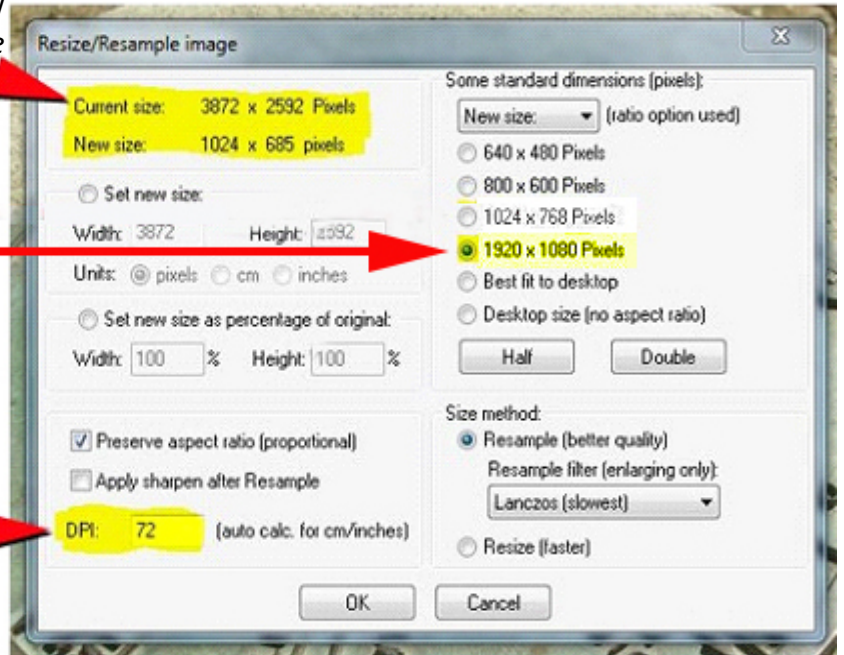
Resize/Resample image

Current size: 3872 x 2592 Pixels
New size: 1024 x 685 pixels

Set new size:
Width: 3872 Height: 2592
Units: pixels cm inches

Set new size as percentage of original:
Width: 100 % Height: 100 %

Preserve aspect ratio (proportional)
Apply sharpen after Resample
DPI: 72 (auto calc. for cm/inches)

Some standard dimensions (pixels):
New size: (ratio option used)
640 x 480 Pixels
800 x 600 Pixels
1024 x 768 Pixels
1920 x 1080 Pixels
Best fit to desktop
Desktop size (no aspect ratio)
Half Double

Size method:
Resample (better quality)
Resample filter (enlarging only):
Lanczos (slowest)
Resize (faster)

OK Cancel